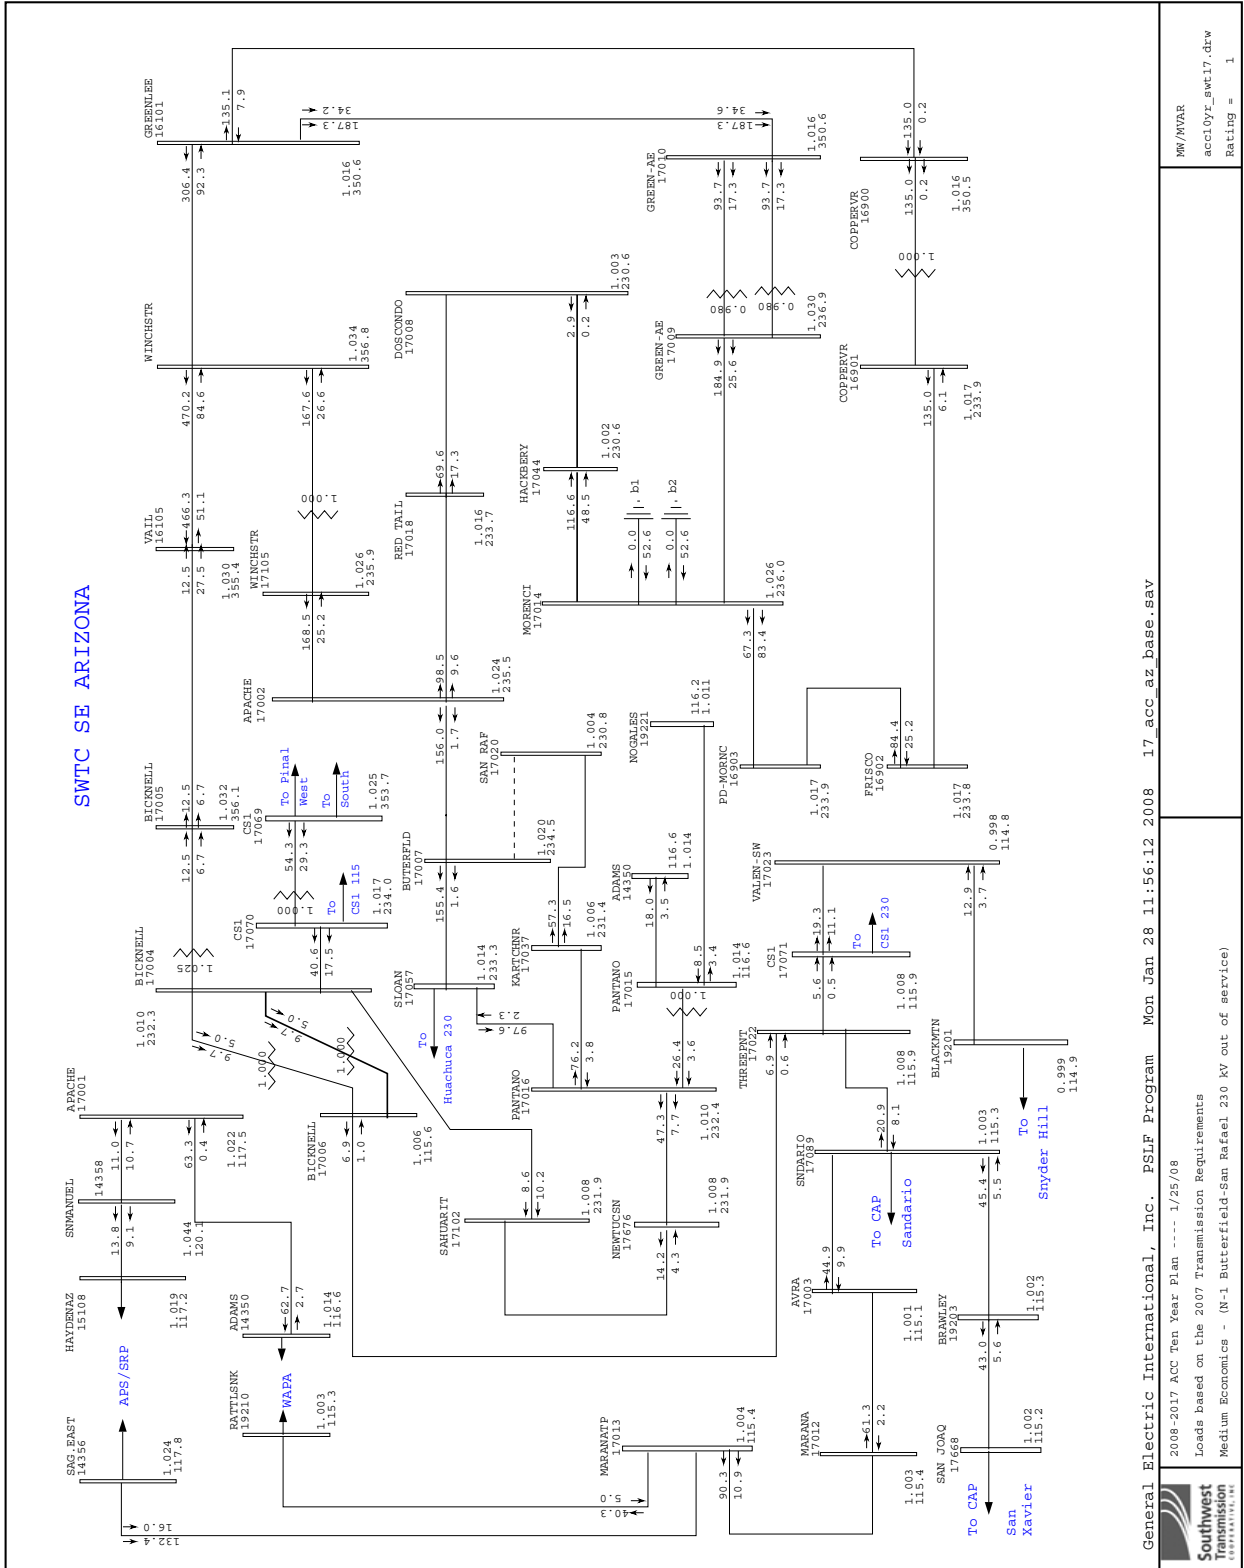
SWTC SE ARIZONA

GREENLEE
16101
135.1
7.9
306.4
92.3
1.016
350.6
34.2
187.3
34.6
187.3

GREEN-AE
17010
93.7
17.3
93.7
17.3
1.016
350.6

135.0
0.2
COPPERVR
16900
135.0
0.2
1.016
350.5
1.000

WINCHSTR
470.2
84.6
167.6
26.6
1.034
356.8

DOSCONDO
17008
1.003
230.6
2.9
0.2

0.980
0.980
GREEN-AE
17009
184.9
25.6
1.030
236.9

COPPERVR
16901
135.0
6.1
1.017
233.9

VAIL
16105
466.3
51.1
12.5
27.5
1.030
355.4
1.000

RED TAIL
17018
69.6
17.3
1.016
233.7

HACKBERY
17044
116.6
48.5
1.002
230.6

b1
b2
0.0
52.6
0.0
52.6

WINCHSTR
17105
168.5
25.2
1.026
235.9

MORENCI
17014
1.026
236.0
67.3
83.4

APACHE
17002
98.5
9.6
1.024
235.5

BICKNELL
17005
12.5
6.7
1.032
356.1
12.5
6.7

156.0
1.7

SAN RAF
17020
1.004
230.8

NOGALES
19221
116.2
1.011

PD-MORNC
16903
1.017
233.9

FRISCO
16902
84.4
25.2
1.017
233.8

CS1
17069
To Pinal West
To South
1.025
353.7
54.3
29.3
1.000

BUTERFLD
17007
1.020
234.5
155.4
1.6

ADAMS
14350
116.6
1.014
18.0
3.5

VALEN-SW
17023
0.998
114.8
12.9
3.7

CS1
17070
To CS1 115
1.017
234.0
40.6
17.5

BICKNELL
17004
1.025
1.010
232.3

SLOAN
17057
1.014
233.3
To Huachuca 230
2.3
97.6

KARTCHNR
17037
57.3
16.5
1.006
231.4

PANTANO
17015
8.5
3.4
1.014
116.6
1.000

CS1
17071
19.3
11.1
To CS1 230
5.6
0.5
1.008
115.9

5.0
9.7
5.0
9.7
1.000
1.000

THREEPNT
17022
6.9
0.6
1.008
115.9

BLACKMTN
19201
0.999
114.9
To Snyder Hill

APACHE
17001
11.0
10.7
63.3
0.4
1.022
117.5

BICKNELL
17006
6.9
1.0
1.006
115.6

PANTANO
17016
76.2
3.8
26.4
3.6
47.3
7.7
1.010
232.4

SNDARIO
17089
20.9
8.1
1.003
115.3
To CAP Sandario
45.4
5.5

SNMANUEL
14358
13.8
9.1
1.044
120.1

SAHUARIT
17102
8.6
10.2
1.008
231.9

NEWTUCSN
17676
1.008
231.9
14.2
4.3

HAYDENAZ
15108
1.019
117.2
APS/SRP

ADAMS
14350
62.7
2.7
1.014
116.6
WAPA

AVRA
17003
44.9
9.9
1.001
115.1

BRAWLEY
19203
1.002
115.3
43.0
5.6

RATTLSNK
19210
1.003
115.3

SAG_EAST
14356
1.024
117.8
16.0
132.4

MARANATP
17013
1.004
115.4
5.0
40.3
90.3
10.9

MARANA
17012
61.3
2.2
1.003
115.4

SAN JOAQ
17668
1.002
115.2
To CAP San Xavier

General Electric International, Inc. PSLF Program Mon Jan 28 11:56:12 2008 17_acc_az_base.sav
2008-2017 ACC Ten Year Plan ---- 1/25/08
Loads based on the 2007 Transmission Requirements
Medium Economics - (N-1 Butterfield-San Rafael 230 kV out of service)

MW/MVAR
acc10yr_swt17.drw
Rating = 1

Southwest Transmission